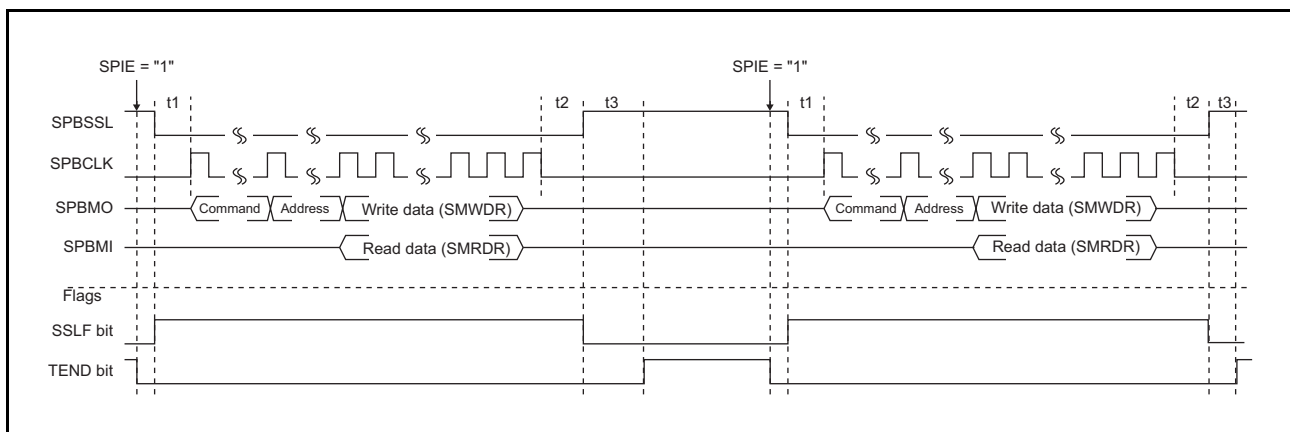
SPIE = "1"

SPIE = "1"

t1

t2

t3

t1

t2

t3

SPBSSL

SPBCLK

SPBMO

Command

Address

Write data (SMWDR)

Command

Address

Write data (SMWDR)

SPBMI

Read data (SMRDR)

Read data (SMRDR)

Flags

SSLF bit

TEND bit